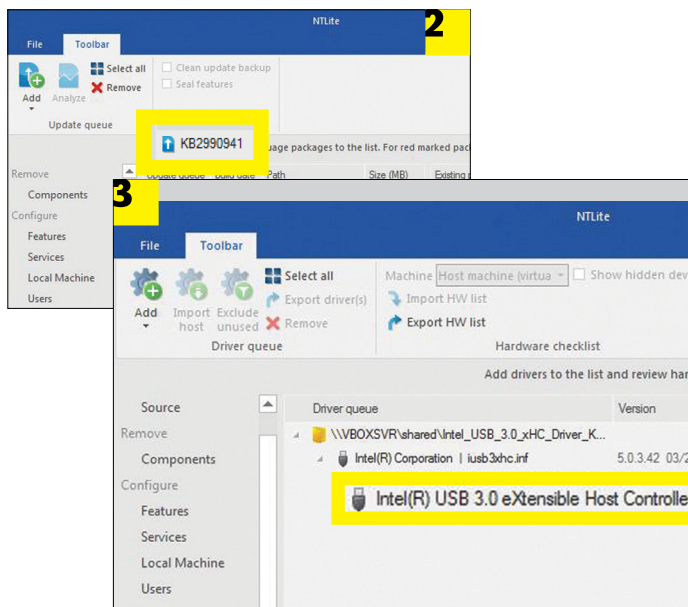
NTLite

2

File Toolbar

Add Analyze Select all Remove

Clean update backup
Seal features

Update queue

KB2990941

uage packages to the list. For red marked pac

Update queue Build date Path Size (MB) Existing

Remove
Components
Configure
Features
Services
Local Machine
Users

3

NTLite

File Toolbar

Add Import host Exclude unused Select all Export driver(s) Remove

Driver queue

Machine Host machine (virtua Show hidden dev
Import HW list
Export HW list

Hardware checklist

Add drivers to the list and review har

Source
Remove
Components
Configure
Features
Services
Local Machine
Users

Driver queue Version

\\VBOXSVR\shared\Intel_USB_3.0_xHC_Driver_K...
Intel(R) Corporation | iusb3xhc.inf 5.0.3.42 03/2

Intel(R) USB 3.0 eXtensible Host Controlle